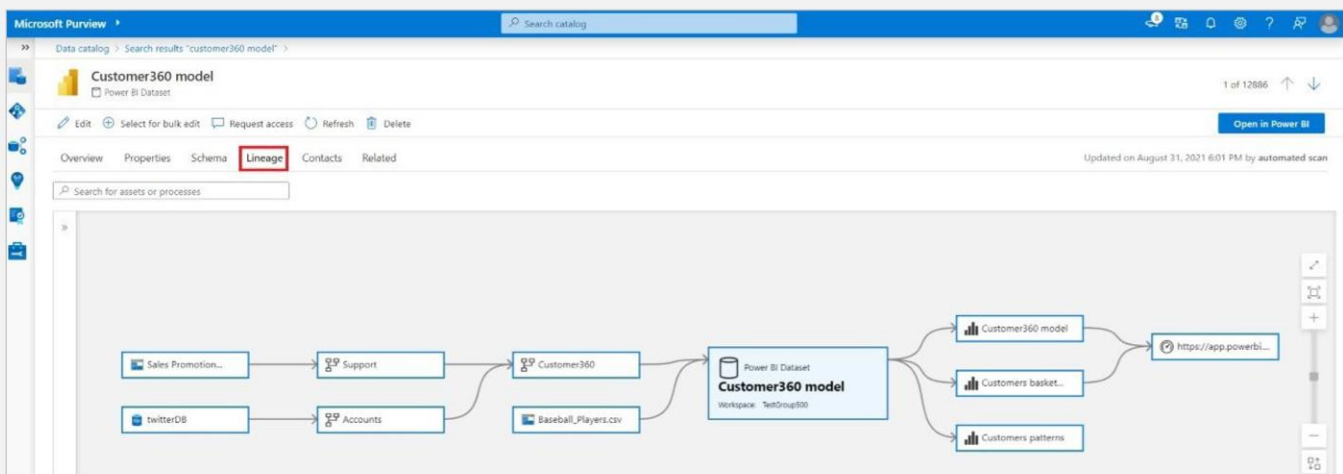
Microsoft Purview

Search catalog

Data catalog > Search results "customer360 model" >

Customer360 model
Power BI Dataset

1 of 12886

Edit Select for bulk edit Request access Refresh Delete

Open in Power BI

Overview Properties Schema Lineage Contacts Related

Updated on August 31, 2021 6:01 PM by automated scan

Search for assets or processes

Sales Promotion...

twitterDB

Support

Accounts

Customer360

Baseball_Players.csv

Power BI Dataset
Customer360 model
Workspace: TestGroup500

Customer360 model

Customers basket...

Customers patterns

https://app.powerbi...